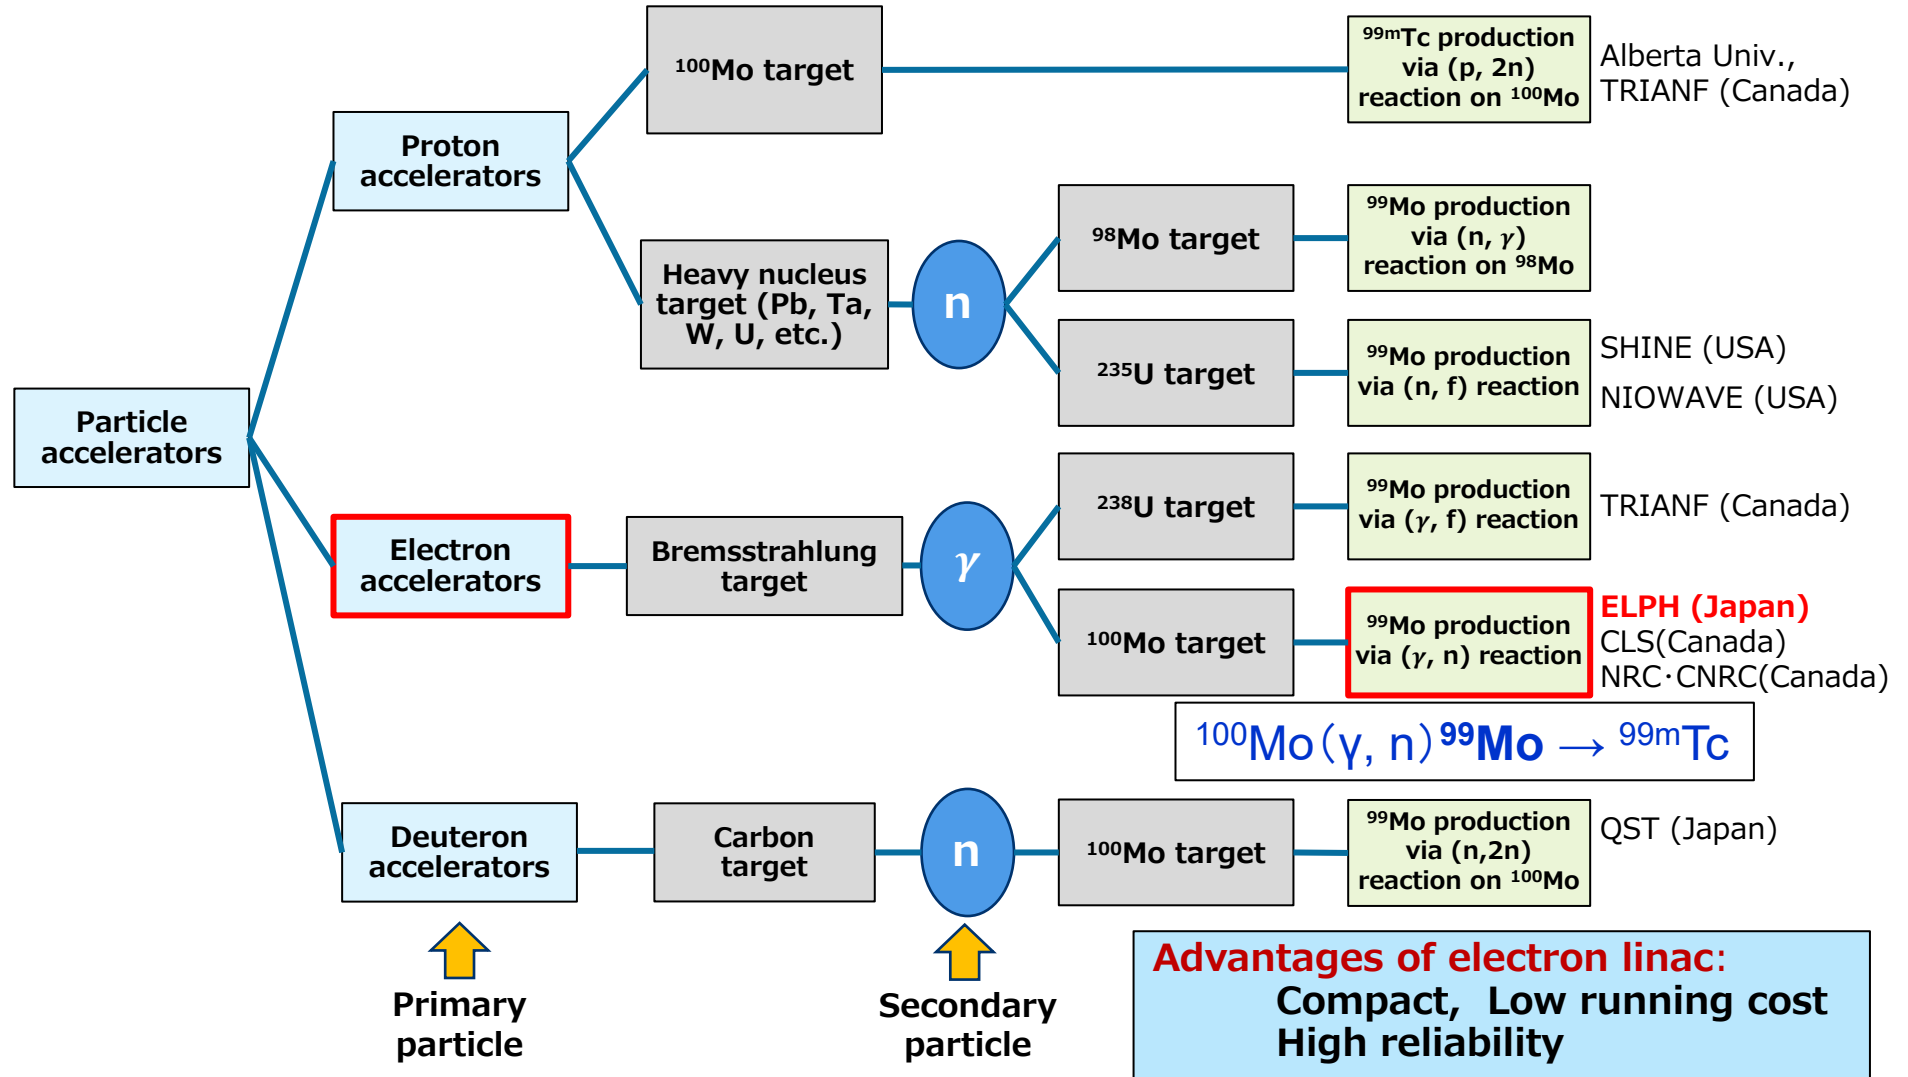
Particle accelerators

Proton accelerators

$^{100}$Mo target

$^{99m}$Tc production via (p, 2n) reaction on $^{100}$Mo

Alberta Univ., TRIANF (Canada)

Heavy nucleus target (Pb, Ta, W, U, etc.)

n

$^{98}$Mo target

$^{99}$Mo production via (n, $\gamma$) reaction on $^{98}$Mo

$^{235}$U target

$^{99}$Mo production via (n, f) reaction

SHINE (USA)

NIOWAVE (USA)

Electron accelerators

Bremsstrahlung target

$\gamma$

$^{238}$U target

$^{99}$Mo production via ($\gamma$, f) reaction

TRIANF (Canada)

$^{100}$Mo target

$^{99}$Mo production via ($\gamma$, n) reaction

ELPH (Japan)
CLS(Canada)
NRC·CNRC(Canada)

$^{100}$Mo($\gamma$, n)$^{99}$Mo $\rightarrow$ $^{99m}$Tc

Deuteron accelerators

Carbon target

n

$^{100}$Mo target

$^{99}$Mo production via (n,2n) reaction on $^{100}$Mo

QST (Japan)

Primary particle

Secondary particle

Advantages of electron linac:
Compact, Low running cost
High reliability